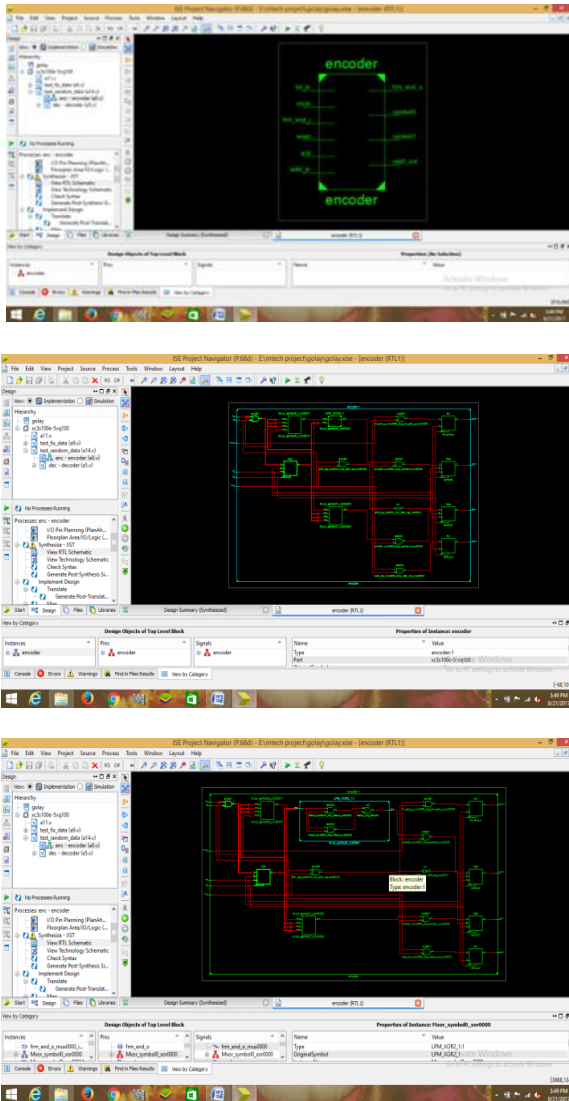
ISE Project Navigator (P.68d) - E:\mtech project\golay\golay.xise - [encoder (RTL1)]
File Edit View Project Source Process Tools Window Layout Help

encoder
encoder

Design Objects of Top Level Block
Properties (No Selection)
Instances
encoder
Pins
Signals
Name
Value
Activate Windows

Console Errors Warnings Find in Files Results View by Category

ISE Project Navigator (P.68d) - E:\mtech project\golay\golay.xise - [encoder (RTL1)]
File Edit View Project Source Process Tools Window Layout Help
Design
View: Implementation Simulation
Hierarchy
golay
xc3s100e-5vq100
a11.v
test_fo_data (a9.v)
test_random_data (a14.v)
enc - encoder (a8.v)
dec - decoder (a5.v)
No Processes Running
Processes: enc - encoder
I/O Pin Planning (PlanAh...
Floorplan Area/IO/Logic (...
Synthesize - XST
View RTL Schematic
View Technology Schematic
Check Syntax
Generate Post-Synthesis Si...
Implement Design
Translate
Generate Post-Translat...
Start Design Files Libraries Design Summary (Synthesized) encoder (RTL1)
View by Category
Design Objects of Top Level Block
Properties of Instance: encoder
Instances
encoder
Pins
encoder
Signals
encoder
Name
Value
Type
encoder:1
Part
xc3s100e-5-vq100
Activate Windows
Go to PC settings to activate Windows.
Console Errors Warnings Find in Files Results View by Category
3:46 PM
8/21/2017

ISE Project Navigator (P.68d) - E:\mtech project\golay\golay.xise - [encoder (RTL1)]
File Edit View Project Source Process Tools Window Layout Help
Design
View: Implementation Simulation
Hierarchy
golay
xc3s100e-5vq100
a11.v
test_fo_data (a9.v)
test_random_data (a14.v)
enc - encoder (a8.v)
dec - decoder (a5.v)
No Processes Running
Processes: enc - encoder
I/O Pin Planning (PlanAh...
Floorplan Area/IO/Logic (...
Synthesize - XST
View RTL Schematic
View Technology Schematic
Check Syntax
Generate Post-Synthesis Si...
Implement Design
Translate
Generate Post-Translat...
Block: encoder
Type: encoder:1
Start Design Files Libraries Design Summary (Synthesized) encoder (RTL1)
View by Category
Design Objects of Top Level Block
Properties of Instance: Mxor_symbol0_xor0000
Instances
firm_end_o_mux0000 (...
Mxor_symbol0_xor0000
Pins
firm_end_o
Mxor_symbol0_xor0000
Signals
firm_end_o_mux0000
Mxor_symbol0_xor0000
Name
Value
Type
LPM_XOR2_1:1
OriginalSymbol
LPM_XOR2_1
Activate Windows
Go to PC settings to activate Windows.
Console Errors Warnings Find in Files Results View by Category
3:46 PM
8/21/2017